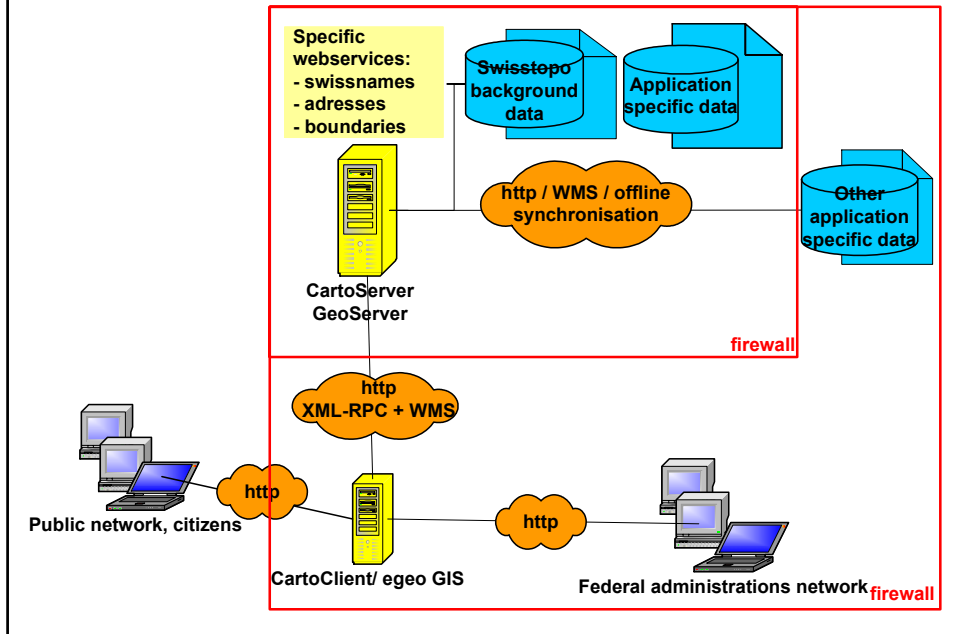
Specific webservices:
- swissnames
- adresses
- boundaries

Swisstopo background data

Application specific data

http / WMS / offline synchronisation

Other application specific data

CartoServer
GeoServer

firewall

http
XML-RPC + WMS

http

Public network, citizens

CartoClient/ egeo GIS

http

Federal administrations network

firewall